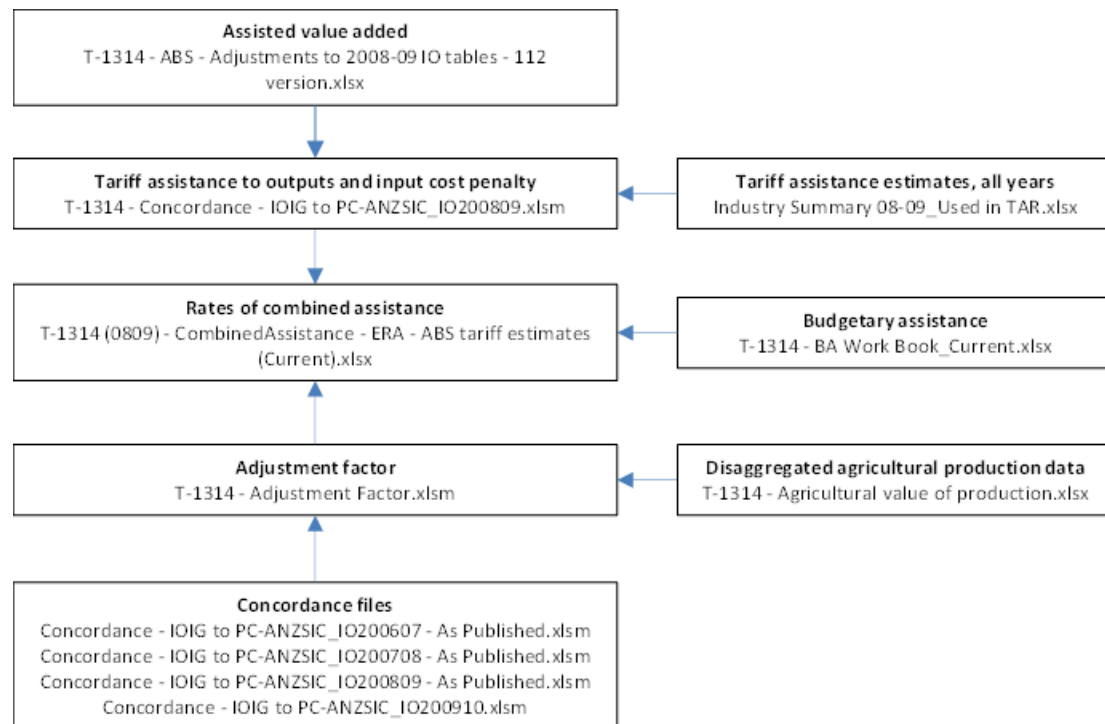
Assisted value added
T-1314 - ABS - Adjustments to 2008-09 IO tables - 112 version.xlsx

Tariff assistance to outputs and input cost penalty
T-1314 - Concordance - IOIG to PC-ANZSIC_IO200809.xlsm

Tariff assistance estimates, all years
Industry Summary 08-09_Used in TAR.xlsx

Rates of combined assistance
T-1314 (0809) - CombinedAssistance - ERA - ABS tariff estimates (Current).xlsx

Budgetary assistance
T-1314 - BA Work Book_Current.xlsx

Adjustment factor
T-1314 - Adjustment Factor.xlsm

Disaggregated agricultural production data
T-1314 - Agricultural value of production.xlsx

Concordance files
Concordance - IOIG to PC-ANZSIC_IO200607 - As Published.xlsm
Concordance - IOIG to PC-ANZSIC_IO200708 - As Published.xlsm
Concordance - IOIG to PC-ANZSIC_IO200809 - As Published.xlsm
Concordance - IOIG to PC-ANZSIC_IO200910.xlsm